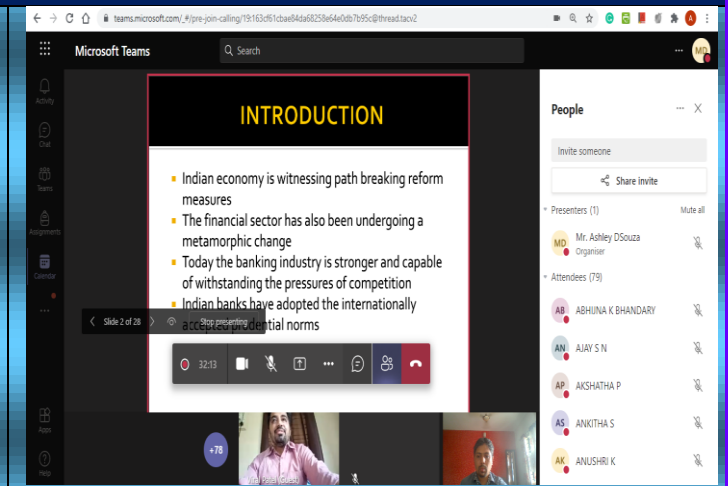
teams.microsoft.com/_#/pre-join-calling/19:163cf61cbae84da68258e64e0db7b95c@thread.tacv2

Microsoft Teams

Search

MD

Activity

Chat

Teams

Assignments

Calendar

...

Apps

Help

INTRODUCTION

Indian economy is witnessing path breaking reform measures

The financial sector has also been undergoing a metamorphic change

Today the banking industry is stronger and capable of withstanding the pressures of competition

Indian banks have adopted the internationally accepted prudential norms

Slide 2 of 28

Stop presenting

32:13

+78

People

Invite someone

Share invite

Presenters (1)

Mute all

MD

Mr. Ashley DSouza

Organiser

Attendees (79)

AB

ABHIJNA K BHANDARY

AN

AJAY S N

AP

AKSHATHA P

AS

ANKITHA S

AK

ANUSHRI K